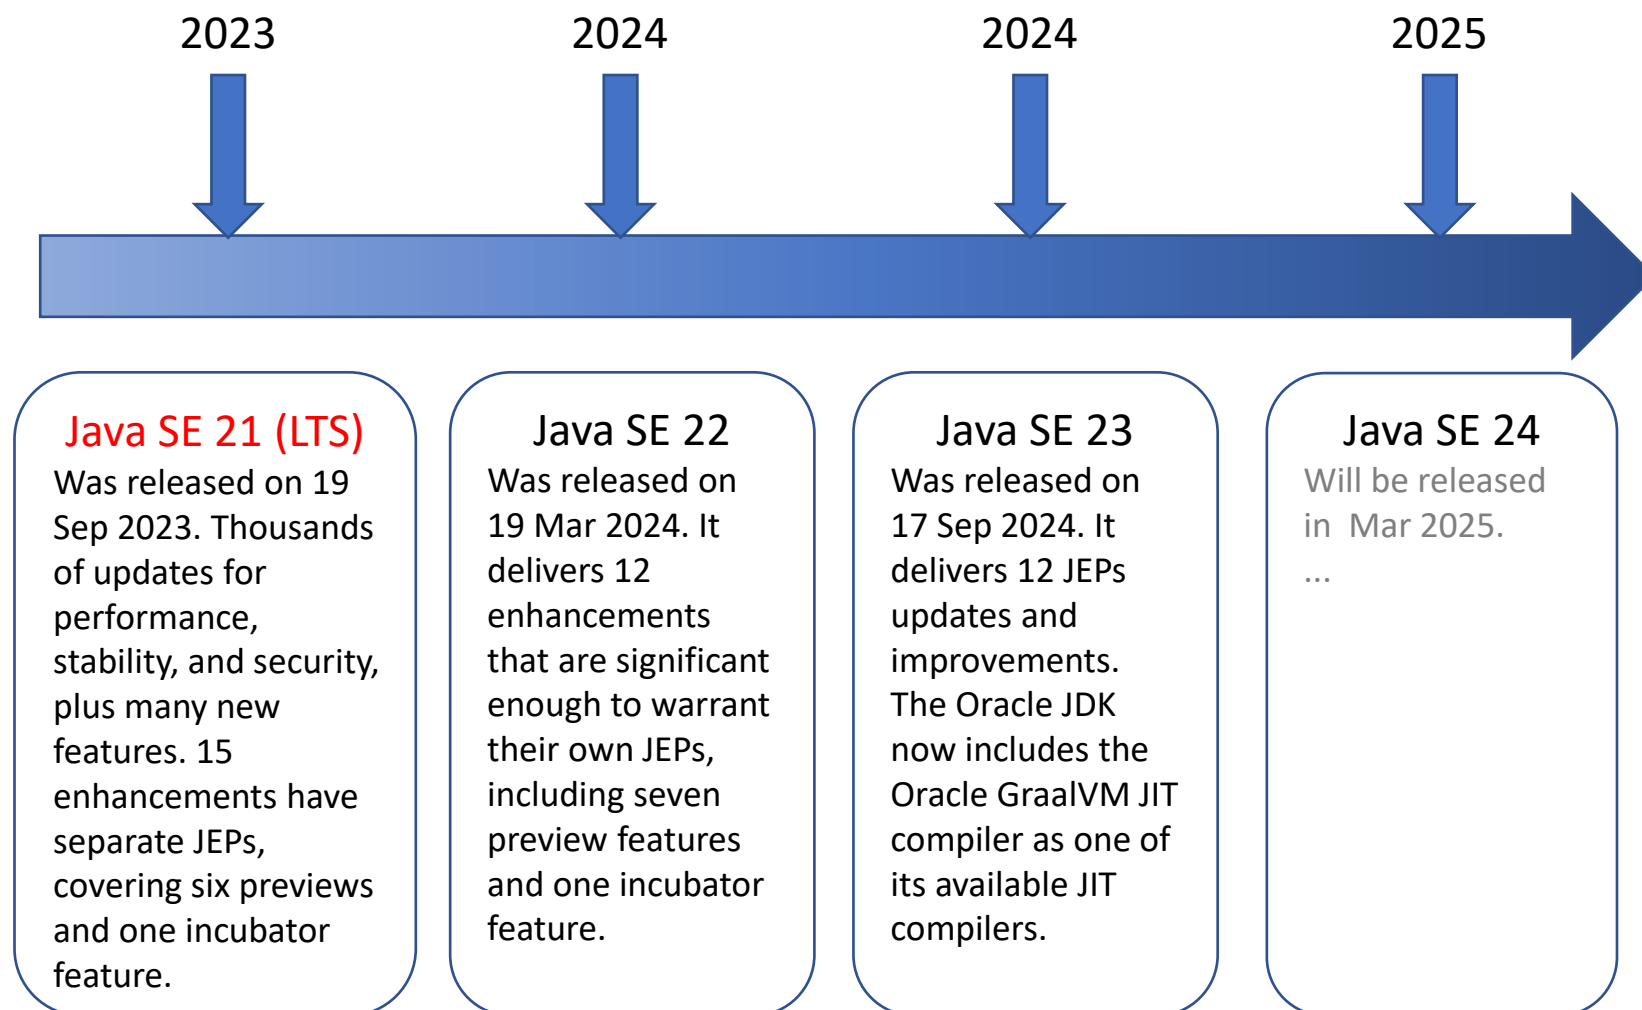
2023

2024

2024

2025

Java SE 21 (LTS)
Was released on 19 Sep 2023. Thousands of updates for performance, stability, and security, plus many new features. 15 enhancements have separate JEPs, covering six previews and one incubator feature.

Java SE 22
Was released on 19 Mar 2024. It delivers 12 enhancements that are significant enough to warrant their own JEPs, including seven preview features and one incubator feature.

Java SE 23
Was released on 17 Sep 2024. It delivers 12 JEPs updates and improvements. The Oracle JDK now includes the Oracle GraalVM JIT compiler as one of its available JIT compilers.

Java SE 24
Will be released in Mar 2025.
...